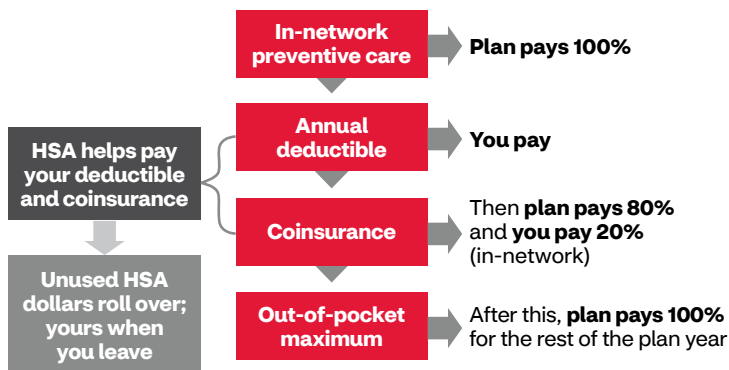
In-network preventive care

Plan pays 100%

HSA helps pay your deductible and coinsurance

Annual deductible

You pay

Coinsurance

Then plan pays 80% and you pay 20% (in-network)

Unused HSA dollars roll over; yours when you leave

Out-of-pocket maximum

After this, plan pays 100% for the rest of the plan year